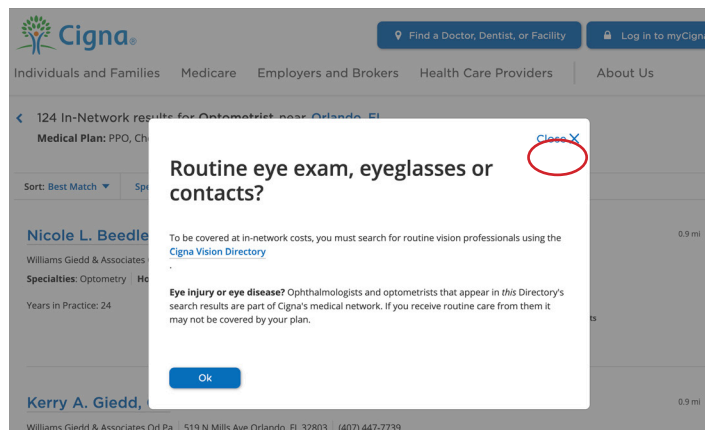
Cigna.

Find a Doctor, Dentist, or Facility

Log in to myCign

Individuals and Families Medicare Employers and Brokers Health Care Providers About Us

124 In-Network results for Optometrist near Orlando, FL

Medical Plan: PPO, Ch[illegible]

Sort: Best Match

Sp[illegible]

Nicole L. Beedle

Williams Giedd & Associates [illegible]

Specialties: Optometry | Ho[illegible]

Years in Practice: 24

0.9 mi

Kerry A. Giedd, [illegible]

Williams Giedd & Associates Od Pa | 519 N Mills Ave Orlando, FL 32803 | (407) 447-7739

0.9 mi

Close X

Routine eye exam, eyeglasses or contacts?

To be covered at in-network costs, you must search for routine vision professionals using the Cigna Vision Directory
.

Eye injury or eye disease? Ophthalmologists and optometrists that appear in this Directory's search results are part of Cigna's medical network. If you receive routine care from them it may not be covered by your plan.

Ok